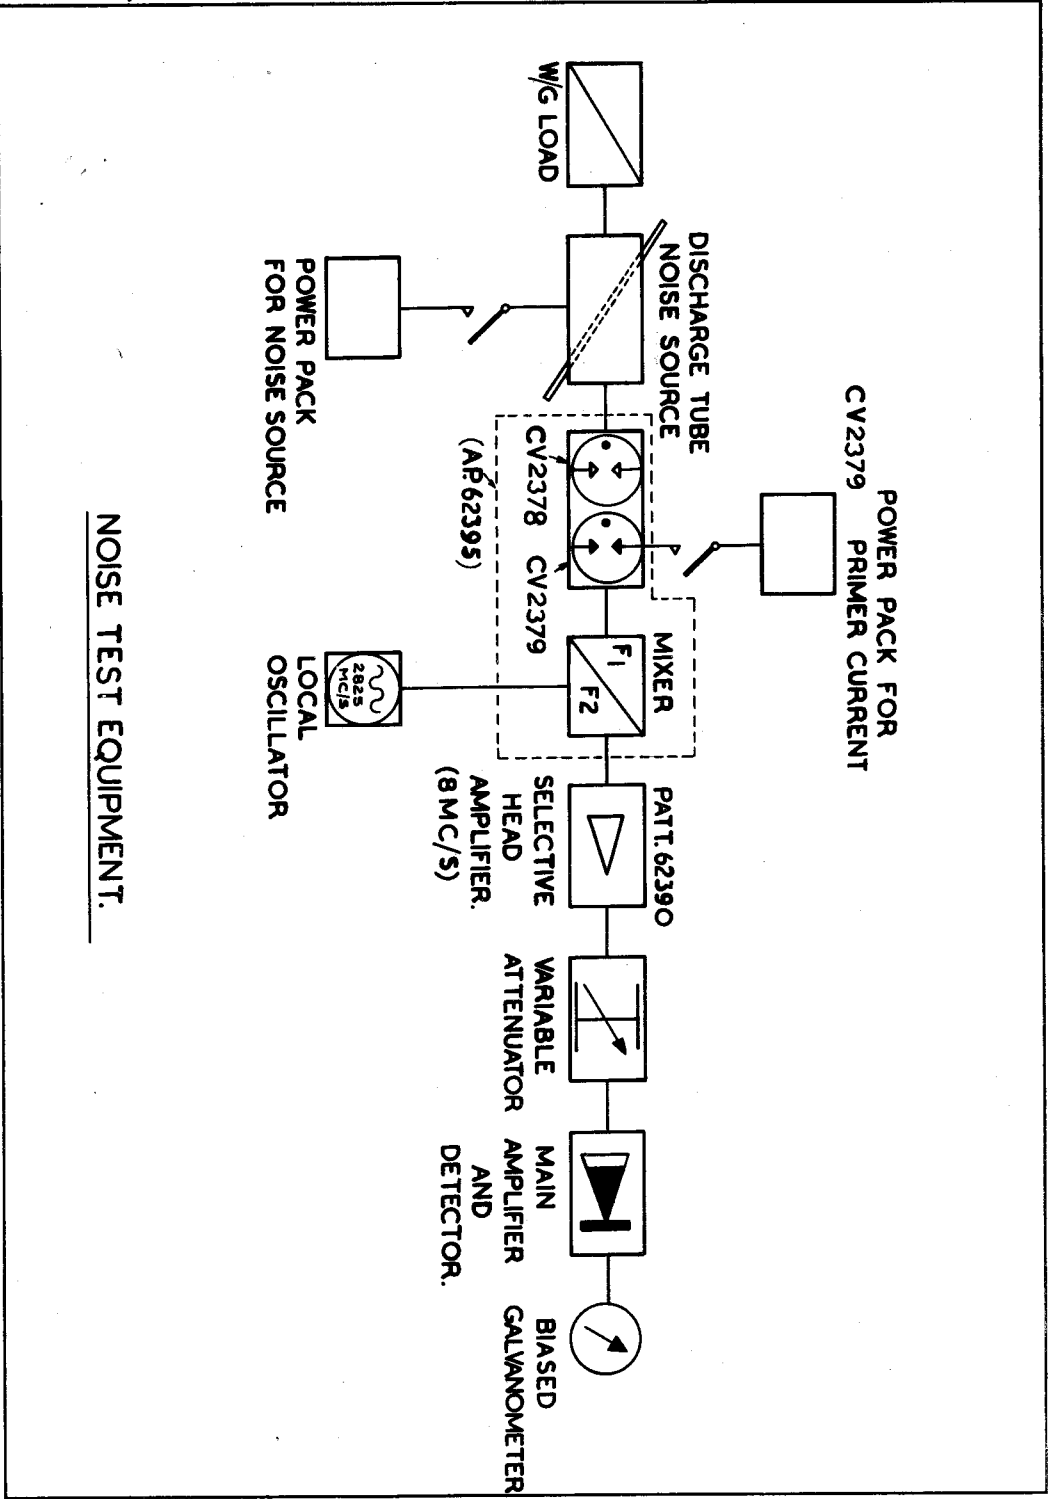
POWER PACK FOR
CV2379 PRIMER CURRENT

W/G LOAD

DISCHARGE TUBE
NOISE SOURCE

CV2378 CV2379
(AP.62395)

MIXER
F1
F2

PATT.62390
SELECTIVE
HEAD
AMPLIFIER.
(8 MC/S)

VARIABLE
ATTENUATOR

MAIN
AMPLIFIER
AND
DETECTOR.

BIASED
GALVANOMETER

POWER PACK
FOR NOISE SOURCE

2825
MC/S
LOCAL
OSCILLATOR

NOISE TEST EQUIPMENT.